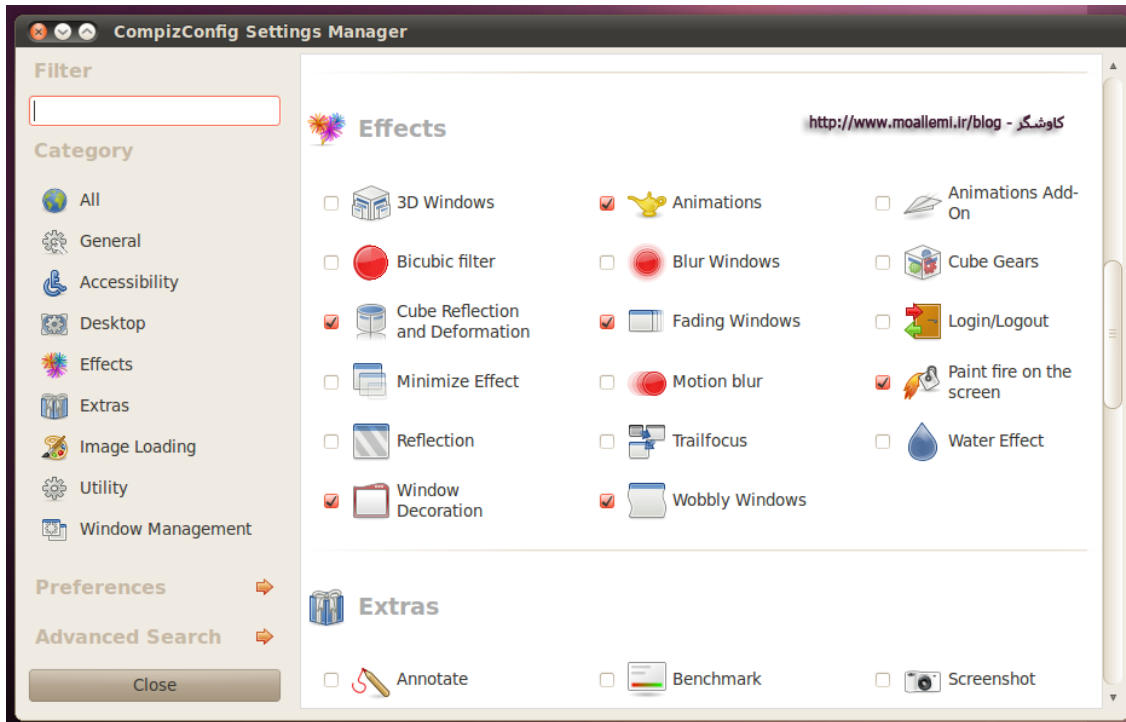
CompizConfig Settings Manager

Filter

Category

All
General
Accessibility
Desktop
Effects
Extras
Image Loading
Utility
Window Management

Preferences

Advanced Search

Close

Effects

http://www.moallemi.ir/blog - کاوشگر

3D Windows
Animations
Animations Add-On
Bicubic filter
Blur Windows
Cube Gears
Cube Reflection and Deformation
Fading Windows
Login/Logout
Minimize Effect
Motion blur
Paint fire on the screen
Reflection
Trailfocus
Water Effect
Window Decoration
Wobbly Windows

Extras

Annotate
Benchmark
Screenshot